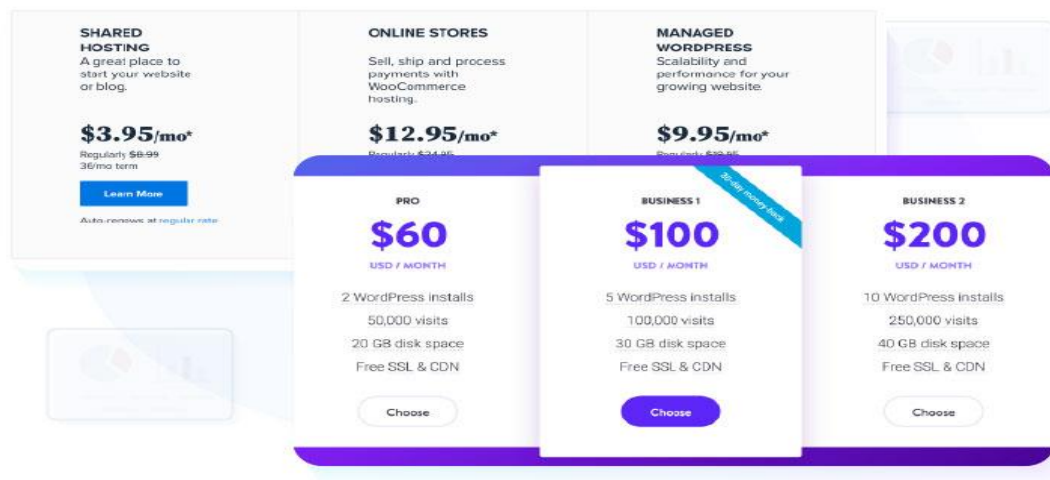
SHARED HOSTING
A great place to start your website or blog.

$3.95/mo*
Regularly $8.99
36/mo term

Learn More

Auto-renews at regular rate

ONLINE STORES
Sell, ship and process payments with WooCommerce hosting.

$12.95/mo*
Regularly $24.95

MANAGED WORDPRESS
Scalability and performance for your growing website.

$9.95/mo*
Regularly $19.95

PRO
$60
USD / MONTH
2 WordPress installs
50,000 visits
20 GB disk space
Free SSL & CDN
Choose

BUSINESS 1
30-day money back
$100
USD / MONTH
5 WordPress installs
100,000 visits
30 GB disk space
Free SSL & CDN
Choose

BUSINESS 2
$200
USD / MONTH
10 WordPress installs
250,000 visits
40 GB disk space
Free SSL & CDN
Choose